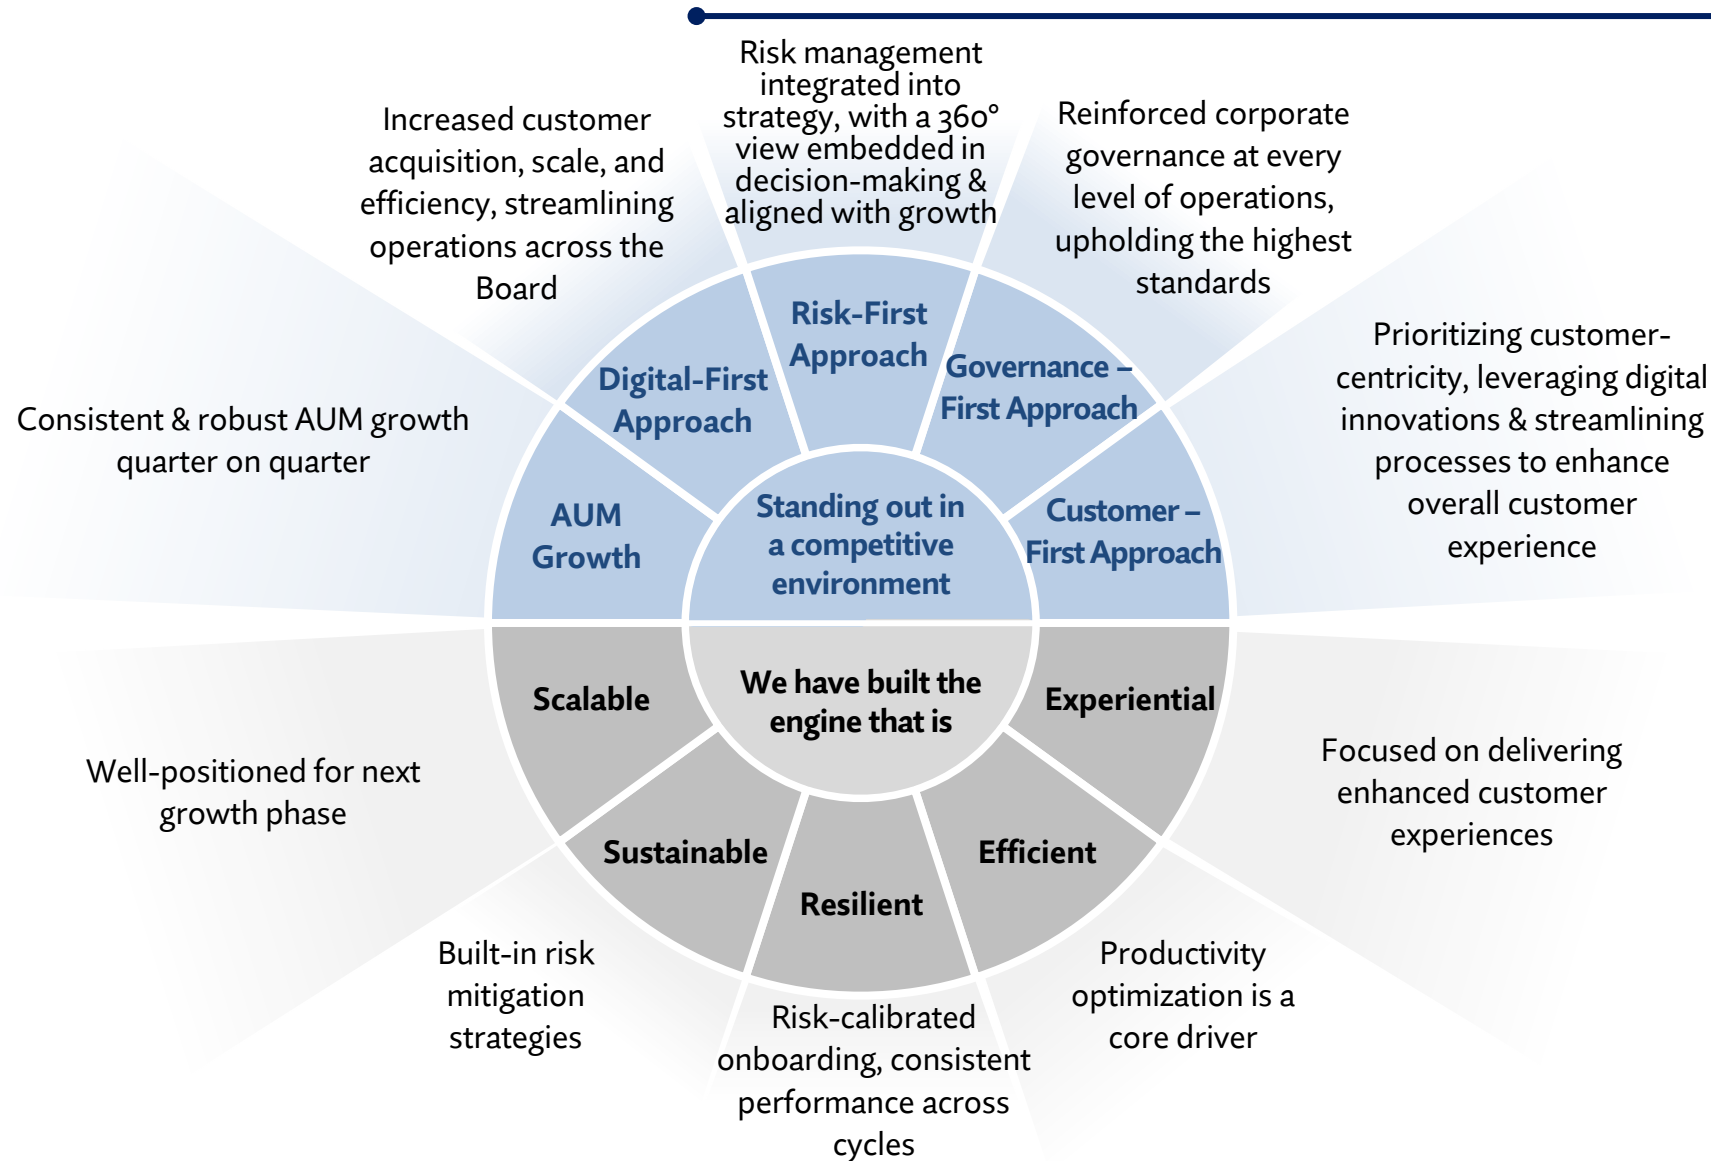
Risk management integrated into strategy, with a 360° view embedded in decision-making & aligned with growth

Increased customer acquisition, scale, and efficiency, streamlining operations across the Board

Reinforced corporate governance at every level of operations, upholding the highest standards

Consistent & robust AUM growth quarter on quarter

Prioritizing customer-centricity, leveraging digital innovations & streamlining processes to enhance overall customer experience

Risk-First Approach

Digital-First Approach

Governance – First Approach

AUM Growth

Standing out in a competitive environment

Customer – First Approach

Scalable

We have built the engine that is

Experiential

Sustainable

Resilient

Efficient

Well-positioned for next growth phase

Focused on delivering enhanced customer experiences

Built-in risk mitigation strategies

Productivity optimization is a core driver

Risk-calibrated onboarding, consistent performance across cycles